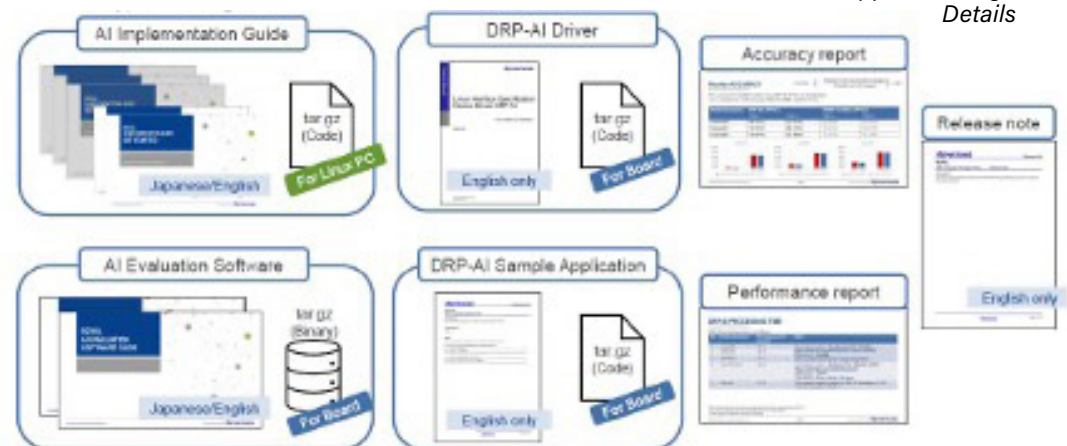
Details

AI Implementation Guide

tar.gz (Code)

For Linux PC

Japanese/English

DRP-AI Driver

tar.gz (Code)

English only

For Board

Accuracy report

Release note

English only

AI Evaluation Software

tar.gz (Binary)

Japanese/English

For Board

DRP-AI Sample Application

tar.gz (Code)

English only

For Board

Performance report